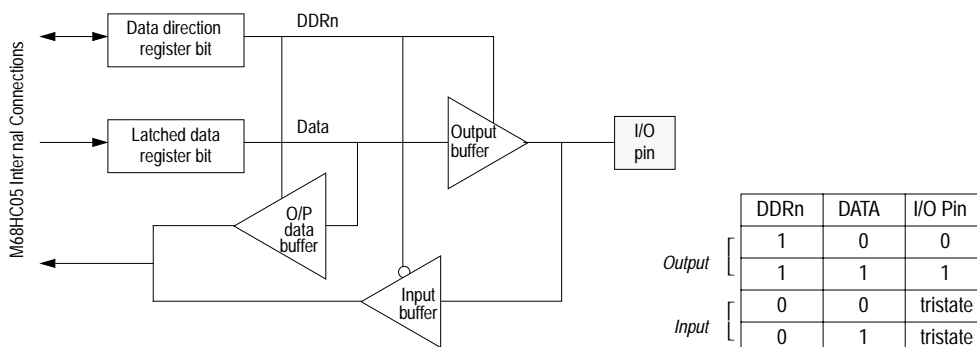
M68HC05 Internal Connections

Data direction register bit

DDRn

Latched data register bit

Data

Output buffer

I/O pin

O/P data buffer

Input buffer

| | DDRn | DATA | I/O Pin |
|---|---|---|---|
| Output | 1 | 0 | 0 |
| | 1 | 1 | 1 |
| Input | 0 | 0 | tristate |
| | 0 | 1 | tristate |